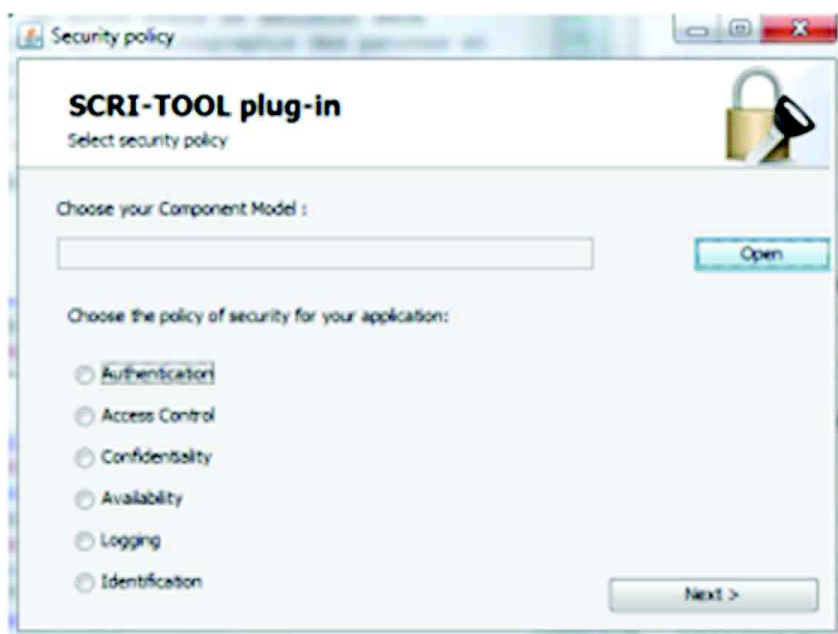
Security policy

SCRI-TOOL plug-in
Select security policy

Choose your Component Model :

Open

Choose the policy of security for your application:

Authentication
Access Control
Confidentiality
Availability
Logging
Identification

Next >